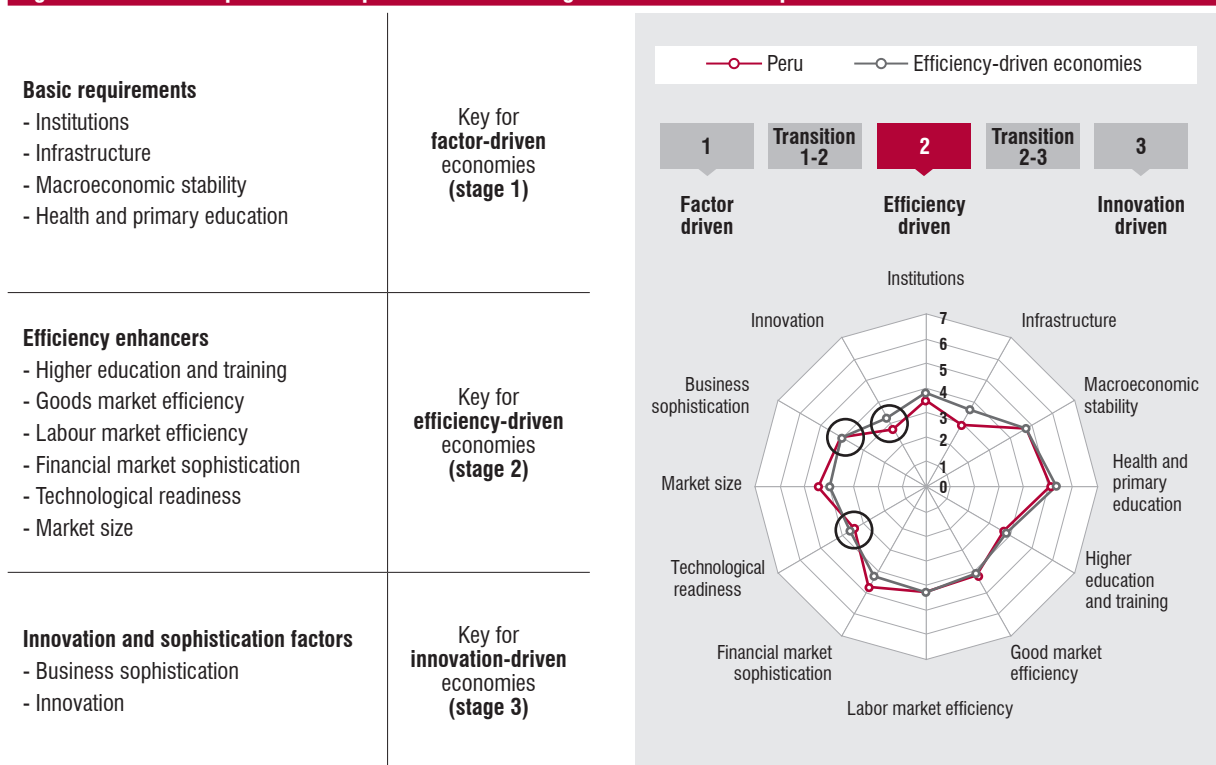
**Basic requirements**
- Institutions
- Infrastructure
- Macroeconomic stability
- Health and primary education

Key for **factor-driven** economies **(stage 1)**

**Efficiency enhancers**
- Higher education and training
- Goods market efficiency
- Labour market efficiency
- Financial market sophistication
- Technological readiness
- Market size

Key for **efficiency-driven** economies **(stage 2)**

**Innovation and sophistication factors**
- Business sophistication
- Innovation

Key for **innovation-driven** economies **(stage 3)**

Peru
Efficiency-driven economies

1
Transition 1-2
2
Transition 2-3
3

Factor driven
Efficiency driven
Innovation driven

Institutions
Infrastructure
Macroeconomic stability
Health and primary education
Higher education and training
Good market efficiency
Labor market efficiency
Financial market sophistication
Technological readiness
Market size
Business sophistication
Innovation

7
6
5
4
3
2
1
0